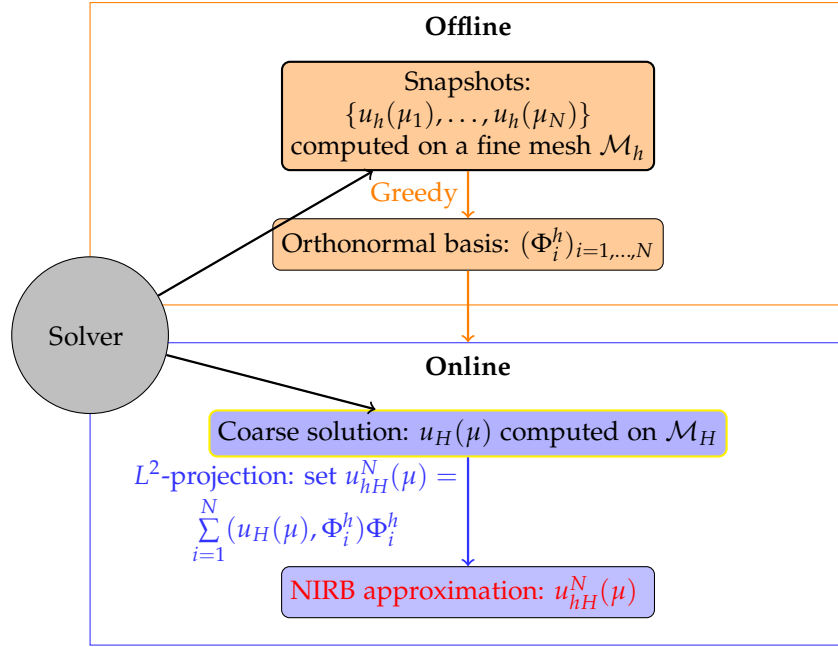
Offline

Snapshots: $\{u_h(\mu_1),\ldots,u_h(\mu_N)\}$ computed on a fine mesh $\mathcal{M}_h$

Greedy

Orthonormal basis: $(\Phi_i^h)_{i=1,\ldots,N}$

Solver

Online

Coarse solution: $u_H(\mu)$ computed on $\mathcal{M}_H$

$L^2$-projection: set $u_{hH}^N(\mu) = \sum_{i=1}^{N}(u_H(\mu),\Phi_i^h)\Phi_i^h$

NIRB approximation: $u_{hH}^N(\mu)$